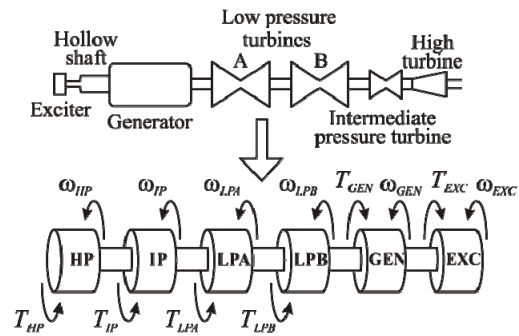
Hollow shaft

Low pressure turbines

A

B

High turbine

Exciter

Generator

Intermediate pressure turbine

$\omega_{HP}$ $\omega_{IP}$ $\omega_{LPA}$ $\omega_{LPB}$ $T_{GEN}$ $\omega_{GEN}$ $T_{EXC}$ $\omega_{EXC}$

HP IP LPA LPB GEN EXC

$T_{HP}$ $T_{IP}$ $T_{LPA}$ $T_{LPB}$